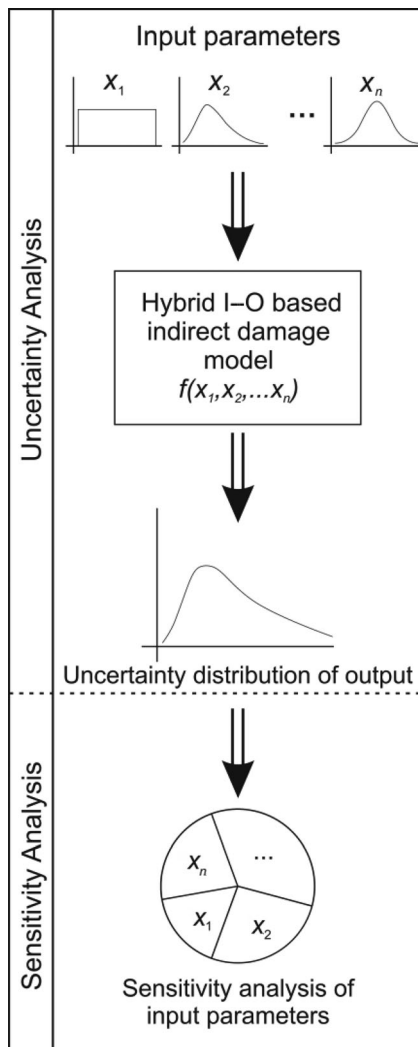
Uncertainty Analysis

Input parameters

$x_1$ $x_2$ ... $x_n$

Hybrid I–O based indirect damage model $f(x_1,x_2,...x_n)$

Uncertainty distribution of output

Sensitivity Analysis

$x_n$ ... $x_1$ $x_2$

Sensitivity analysis of input parameters